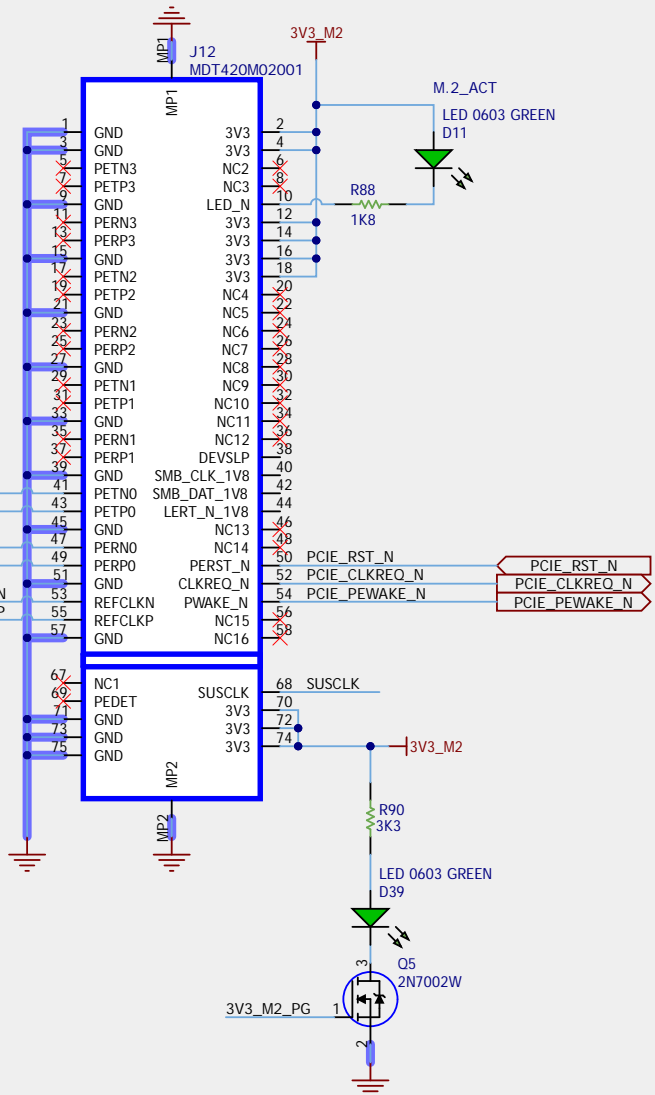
MP1
J12
MDT420M02001
3V3_M2
M.2_ACT
LED 0603 GREEN
D11
R88
1K8
MP1

| Pin | Left | Right | Pin |
|---|---|---|---|
| 1 | GND | 3V3 | 2 |
| 3 | GND | 3V3 | 4 |
| 5 | PETN3 | NC2 | 6 |
| 7 | PETP3 | NC3 | 8 |
| 9 | GND | LED_N | 10 |
| 11 | PERN3 | 3V3 | 12 |
| 13 | PERP3 | 3V3 | 14 |
| 15 | GND | 3V3 | 16 |
| 17 | PETN2 | 3V3 | 18 |
| 19 | PETP2 | NC4 | 20 |
| 21 | GND | NC5 | 22 |
| 23 | PERN2 | NC6 | 24 |
| 25 | PERP2 | NC7 | 26 |
| 27 | GND | NC8 | 28 |
| 29 | PETN1 | NC9 | 30 |
| 31 | PETP1 | NC10 | 32 |
| 33 | GND | NC11 | 34 |
| 35 | PERN1 | NC12 | 36 |
| 37 | PERP1 | DEVSLP | 38 |
| 39 | GND | SMB_CLK_1V8 | 40 |
| 41 | PETN0 | SMB_DAT_1V8 | 42 |
| 43 | PETP0 | LERT_N_1V8 | 44 |
| 45 | GND | NC13 | 46 |
| 47 | PERN0 | NC14 | 48 |
| 49 | PERP0 | PERST_N | 50 |
| 51 | GND | CLKREQ_N | 52 |
| 53 | REFCLKN | PWAKE_N | 54 |
| 55 | REFCLKP | NC15 | 56 |
| 57 | GND | NC16 | 58 |
| 67 | NC1 | SUSCLK | 68 |
| 69 | PEDET | 3V3 | 70 |
| 71 | GND | 3V3 | 72 |
| 73 | GND | 3V3 | 74 |
| 75 | GND | | |

PCIE_RST_N
PCIE_CLKREQ_N
PCIE_PEWAKE_N
PCIE_RST_N
PCIE_CLKREQ_N
PCIE_PEWAKE_N
N
SUSCLK
MP2
MP2
3V3_M2
R90
3K3
LED 0603 GREEN
D39
Q5
2N7002W
3
1
2
3V3_M2_PG